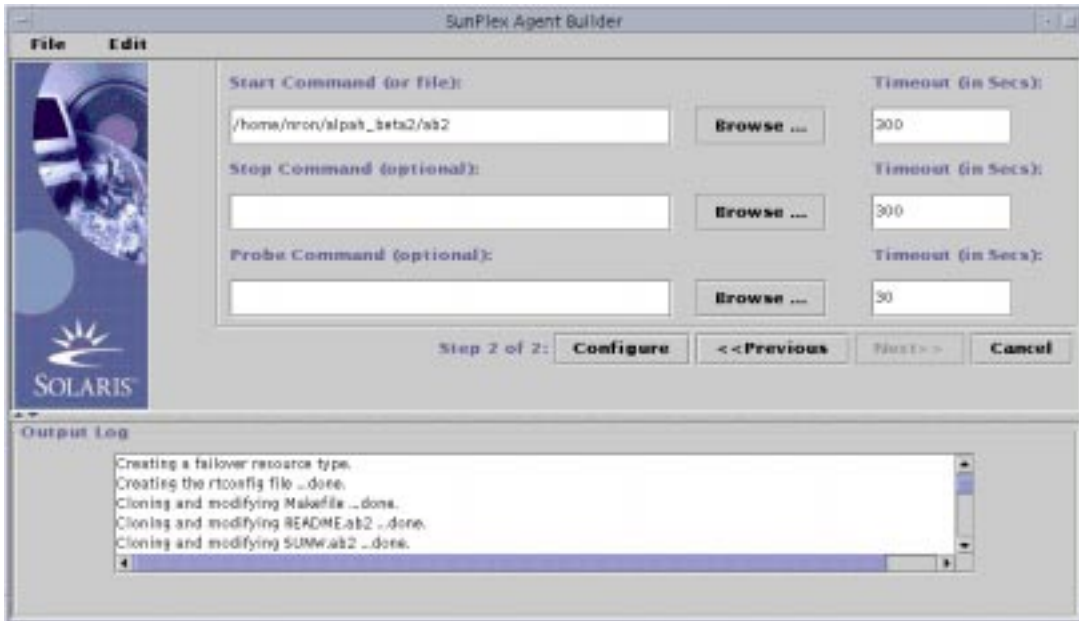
SunPlex Agent Builder

File Edit

Start Command (or file):

/home/nron/alpah_beta2/ab2

Browse ...

Timeout (in Secs):

300

Stop Command (optional):

Browse ...

Timeout (in Secs):

300

Probe Command (optional):

Browse ...

Timeout (in Secs):

30

SOLARIS

Step 2 of 2: Configure <<Previous Next>> Cancel

Output Log

Creating a failover resource type.
Creating the rtconfig file ...done.
Cloning and modifying Makefile ...done.
Cloning and modifying README.ab2 ...done.
Cloning and modifying SUNW.ab2 ...done.